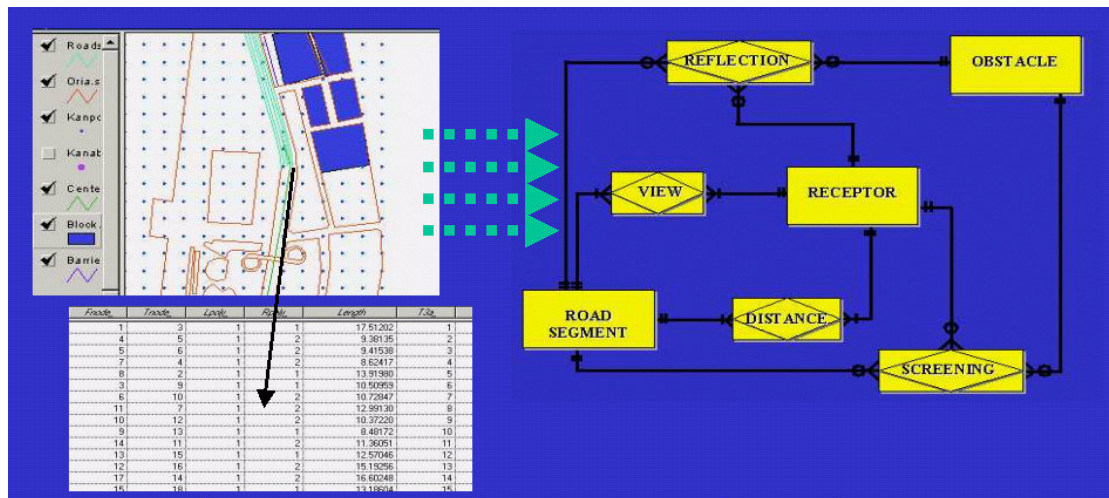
Roads
Oria.s
Kanpo
Kanab
Cente
Block
Barrie

| Fnode | Tnode | Lpoly | Rpoly | Length | T3a |
|---|---|---|---|---|---|
| 1 | 3 | 1 | 1 | 17.51202 | 1 |
| 4 | 5 | 1 | 2 | 9.38135 | 2 |
| 5 | 6 | 1 | 2 | 9.41538 | 3 |
| 7 | 4 | 1 | 2 | 8.62417 | 4 |
| 8 | 2 | 1 | 1 | 13.91980 | 5 |
| 3 | 9 | 1 | 1 | 10.50959 | 6 |
| 6 | 10 | 1 | 2 | 10.72847 | 7 |
| 11 | 7 | 1 | 2 | 12.99130 | 8 |
| 10 | 12 | 1 | 2 | 10.37220 | 9 |
| 9 | 13 | 1 | 1 | 8.48172 | 10 |
| 14 | 11 | 1 | 2 | 11.36051 | 11 |
| 13 | 15 | 1 | 1 | 12.57046 | 12 |
| 12 | 16 | 1 | 2 | 15.19256 | 13 |
| 17 | 14 | 1 | 2 | 16.60248 | 14 |
| 15 | 18 | 1 | 1 | 13.18604 | 15 |

REFLECTION
OBSTACLE
VIEW
RECEPTOR
ROAD SEGMENT
DISTANCE
SCREENING